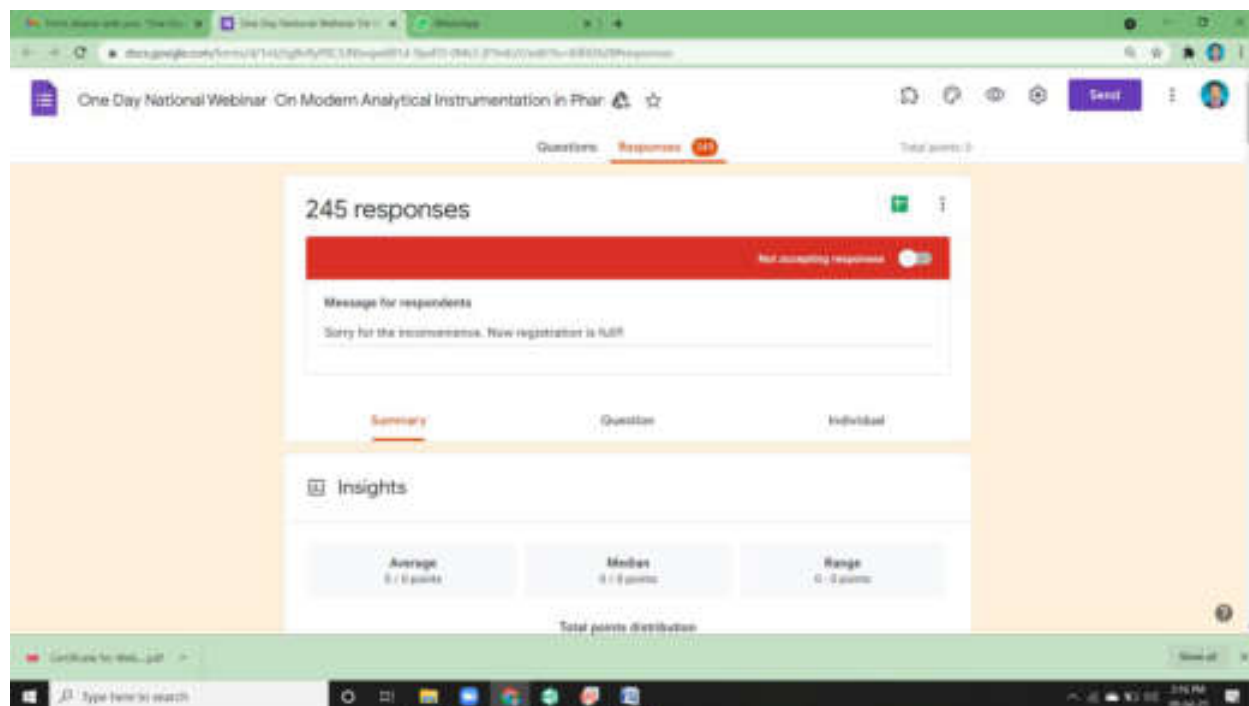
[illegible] One Day National Webinar On Modern Analytical Instrumentation in Phar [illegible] WhatsApp

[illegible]

One Day National Webinar On Modern Analytical Instrumentation in Phar

Send

Questions Responses 245 Total points: 0

245 responses

Not accepting responses

Message for respondents

Sorry for the inconvenience. Now registration is full!

Summary Question Individual

Insights

Average
0 / 0 points

Median
0 / 0 points

Range
0 - 0 points

Total points distribution

Certificate for Web...pdf

Show all

Type here to search